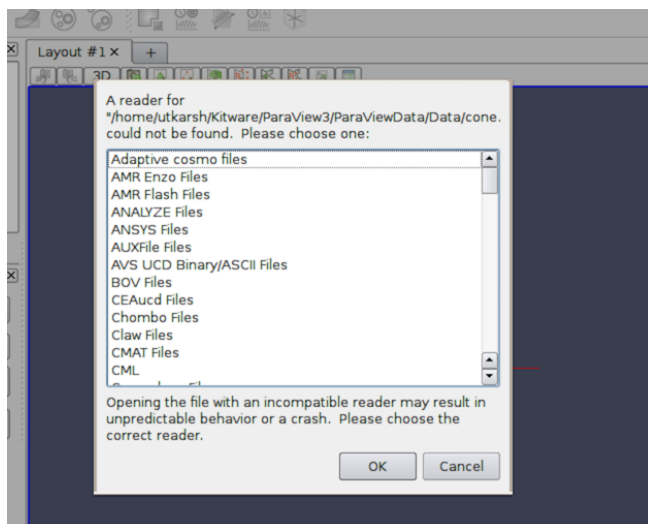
Layout #1 ×
+
3D
A reader for "/home/utkarsh/Kitware/ParaView3/ParaViewData/Data/cone. could not be found. Please choose one:

Adaptive cosmo files
AMR Enzo Files
AMR Flash Files
ANALYZE Files
ANSYS Files
AUXFile Files
AVS UCD Binary/ASCII Files
BOV Files
CEAucd Files
Chombo Files
Claw Files
CMAT Files
CML
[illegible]

Opening the file with an incompatible reader may result in unpredictable behavior or a crash. Please choose the correct reader.

OK
Cancel